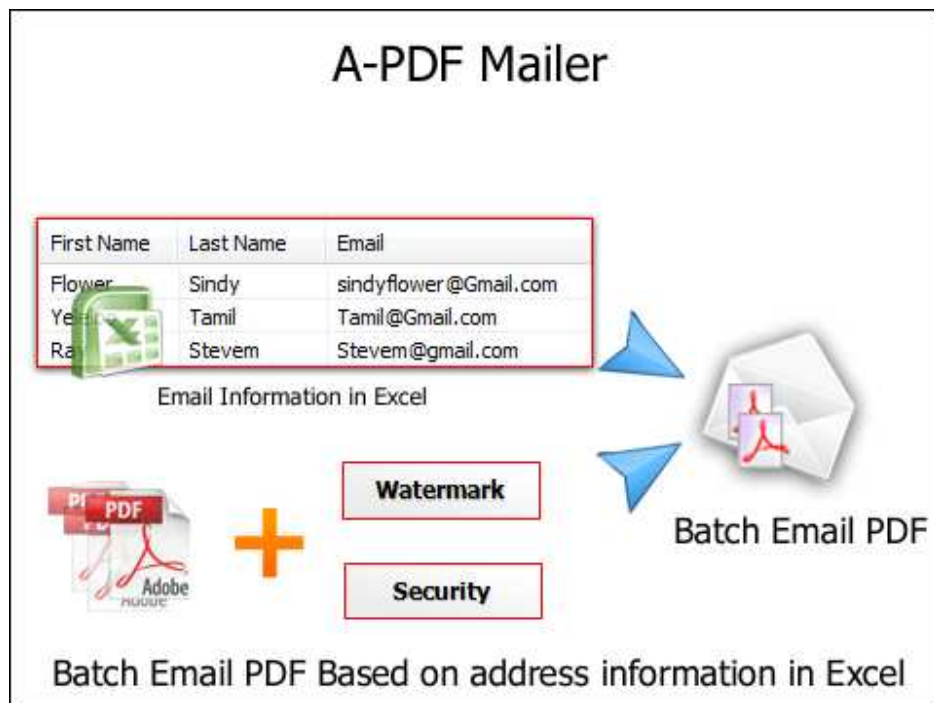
A-PDF Mailer

| First Name | Last Name | Email |
|---|---|---|
| Flower | Sindy | sindyflower@Gmail.com |
| Ye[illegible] | Tamil | Tamil@Gmail.com |
| Ra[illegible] | Stevem | Stevem@gmail.com |

Email Information in Excel

PDF
Adobe

Watermark

Security

Batch Email PDF

Batch Email PDF Based on address information in Excel